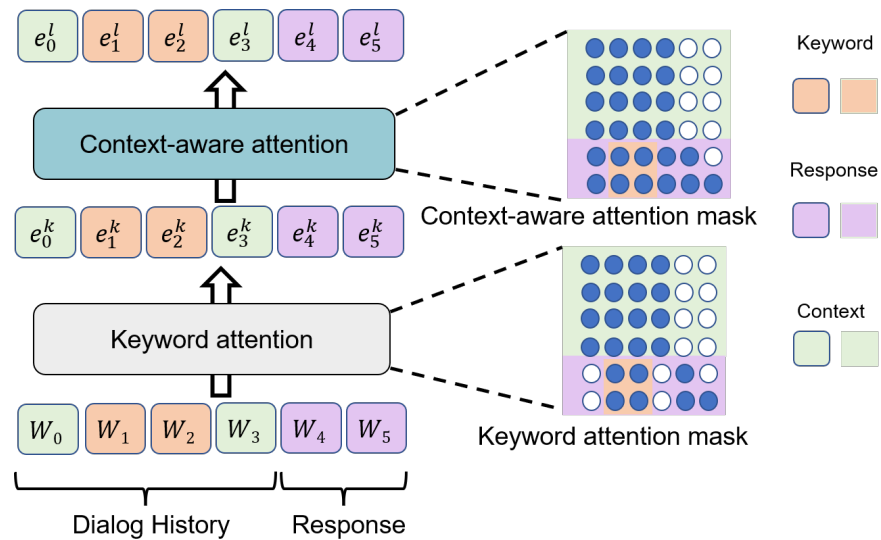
$e_0^l$ $e_1^l$ $e_2^l$ $e_3^l$ $e_4^l$ $e_5^l$

Context-aware attention

$e_0^k$ $e_1^k$ $e_2^k$ $e_3^k$ $e_4^k$ $e_5^k$

Keyword attention

$W_0$ $W_1$ $W_2$ $W_3$ $W_4$ $W_5$

Dialog History

Response

Context-aware attention mask

Keyword attention mask

Keyword

Response

Context